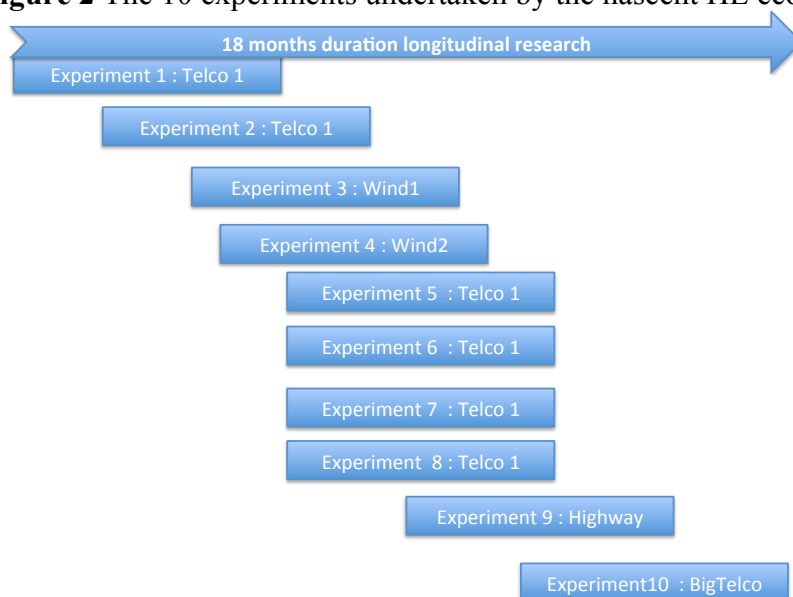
gure 2 The 10 experiments undertaken by the nascent HL eco

18 months duration longitudinal research

Experiment 1 : Telco 1

Experiment 2 : Telco 1

Experiment 3 : Wind1

Experiment 4 : Wind2

Experiment 5 : Telco 1

Experiment 6 : Telco 1

Experiment 7 : Telco 1

Experiment 8 : Telco 1

Experiment 9 : Highway

Experiment10 : BigTelco